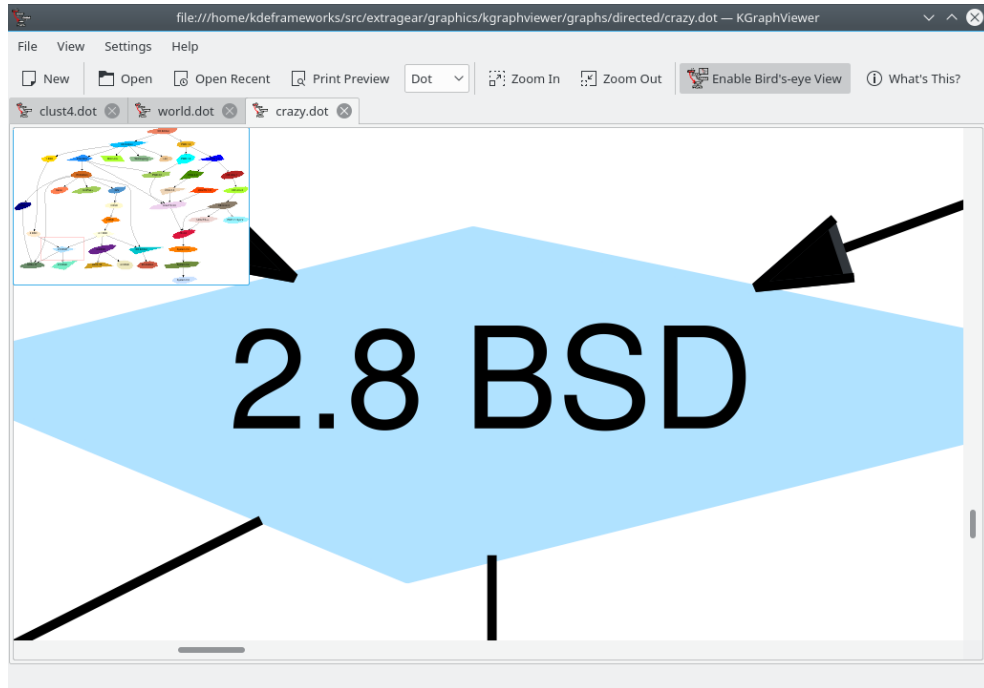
file:///home/kdeframeworks/src/extragear/graphics/kgraphviewer/graphs/directed/crazy.dot — KGraphViewer

File View Settings Help

New Open Open Recent Print Preview Dot Zoom In Zoom Out Enable Bird's-eye View What's This?

clust4.dot world.dot crazy.dot

2.8 BSD